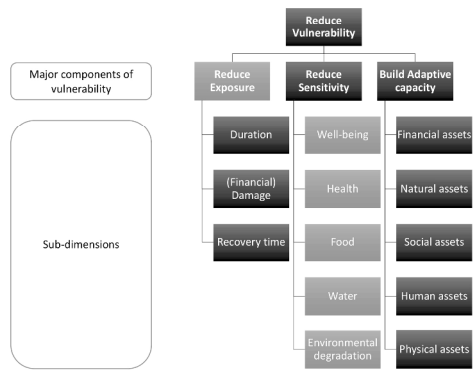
Reduce Vulnerability

Major components of vulnerability

Reduce Exposure

Reduce Sensitivity

Build Adaptive capacity

Sub-dimensions

Duration

(Financial) Damage

Recovery time

Well-being

Health

Food

Water

Environmental degradation

Financial assets

Natural assets

Social assets

Human assets

Physical assets